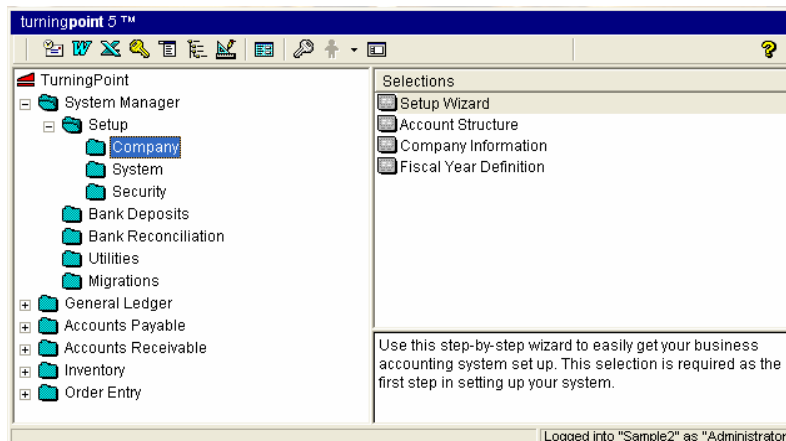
turningpoint 5 ™

TurningPoint
System Manager
Setup
Company
System
Security
Bank Deposits
Bank Reconciliation
Utilities
Migrations
General Ledger
Accounts Payable
Accounts Receivable
Inventory
Order Entry

Selections
Setup Wizard
Account Structure
Company Information
Fiscal Year Definition

Use this step-by-step wizard to easily get your business accounting system set up. This selection is required as the first step in setting up your system.

Logged into "Sample2" as "Administrator